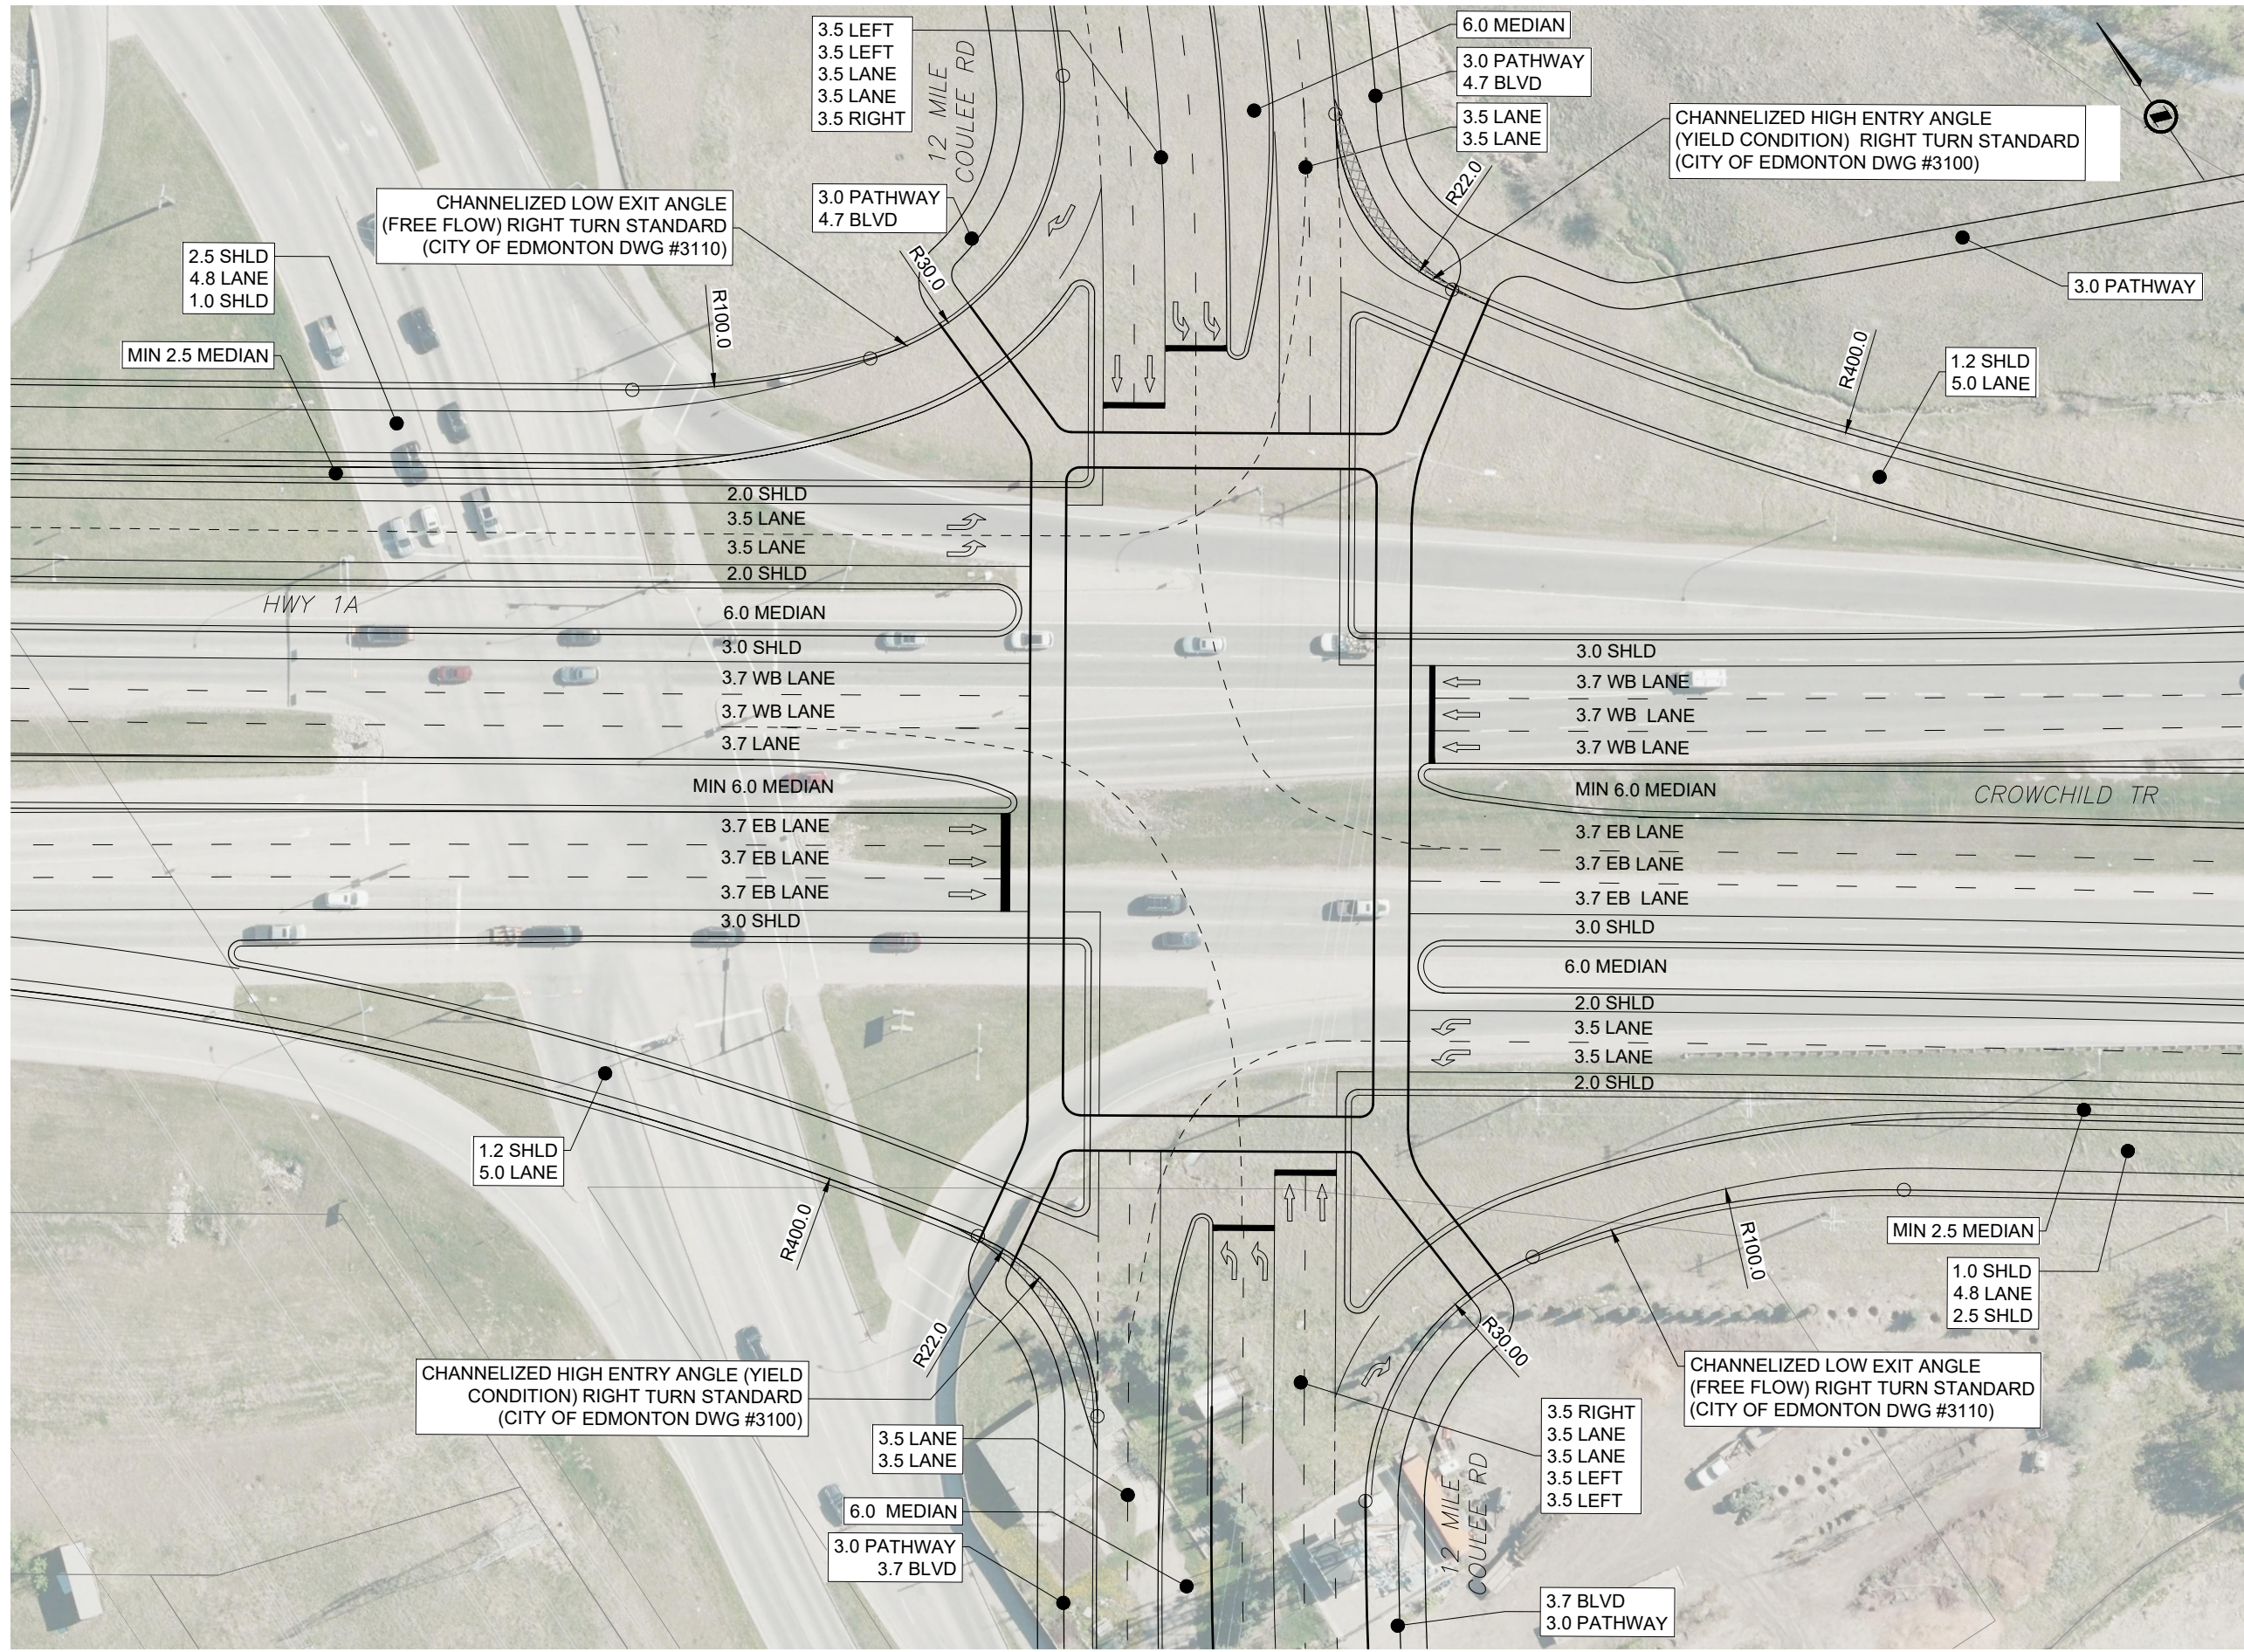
3.5 LEFT
3.5 LEFT
3.5 LANE
3.5 LANE
3.5 RIGHT

12 MILE COULEE RD

6.0 MEDIAN

3.0 PATHWAY
4.7 BLVD

3.5 LANE
3.5 LANE

CHANNELIZED HIGH ENTRY ANGLE (YIELD CONDITION) RIGHT TURN STANDARD (CITY OF EDMONTON DWG #3100)

R22.0

3.0 PATHWAY
4.7 BLVD

CHANNELIZED LOW EXIT ANGLE (FREE FLOW) RIGHT TURN STANDARD (CITY OF EDMONTON DWG #3110)

R30.0

2.5 SHLD
4.8 LANE
1.0 SHLD

R100.0

3.0 PATHWAY

MIN 2.5 MEDIAN

R400.0

1.2 SHLD
5.0 LANE

2.0 SHLD
3.5 LANE
3.5 LANE
2.0 SHLD

HWY 1A

6.0 MEDIAN
3.0 SHLD
3.7 WB LANE
3.7 WB LANE
3.7 LANE
MIN 6.0 MEDIAN
3.7 EB LANE
3.7 EB LANE
3.7 EB LANE
3.0 SHLD

3.0 SHLD
3.7 WB LANE
3.7 WB LANE
3.7 WB LANE
MIN 6.0 MEDIAN

CROWCHILD TR

3.7 EB LANE
3.7 EB LANE
3.7 EB LANE
3.0 SHLD
6.0 MEDIAN
2.0 SHLD
3.5 LANE
3.5 LANE
2.0 SHLD

1.2 SHLD
5.0 LANE

R400.0

MIN 2.5 MEDIAN

R100.0

1.0 SHLD
4.8 LANE
2.5 SHLD

R22.0

R30.00

CHANNELIZED LOW EXIT ANGLE (FREE FLOW) RIGHT TURN STANDARD (CITY OF EDMONTON DWG #3110)

CHANNELIZED HIGH ENTRY ANGLE (YIELD CONDITION) RIGHT TURN STANDARD (CITY OF EDMONTON DWG #3100)

3.5 LANE
3.5 LANE

3.5 RIGHT
3.5 LANE
3.5 LANE
3.5 LEFT
3.5 LEFT

6.0 MEDIAN

3.0 PATHWAY
3.7 BLVD

12 MILE COULEE RD

3.7 BLVD
3.0 PATHWAY